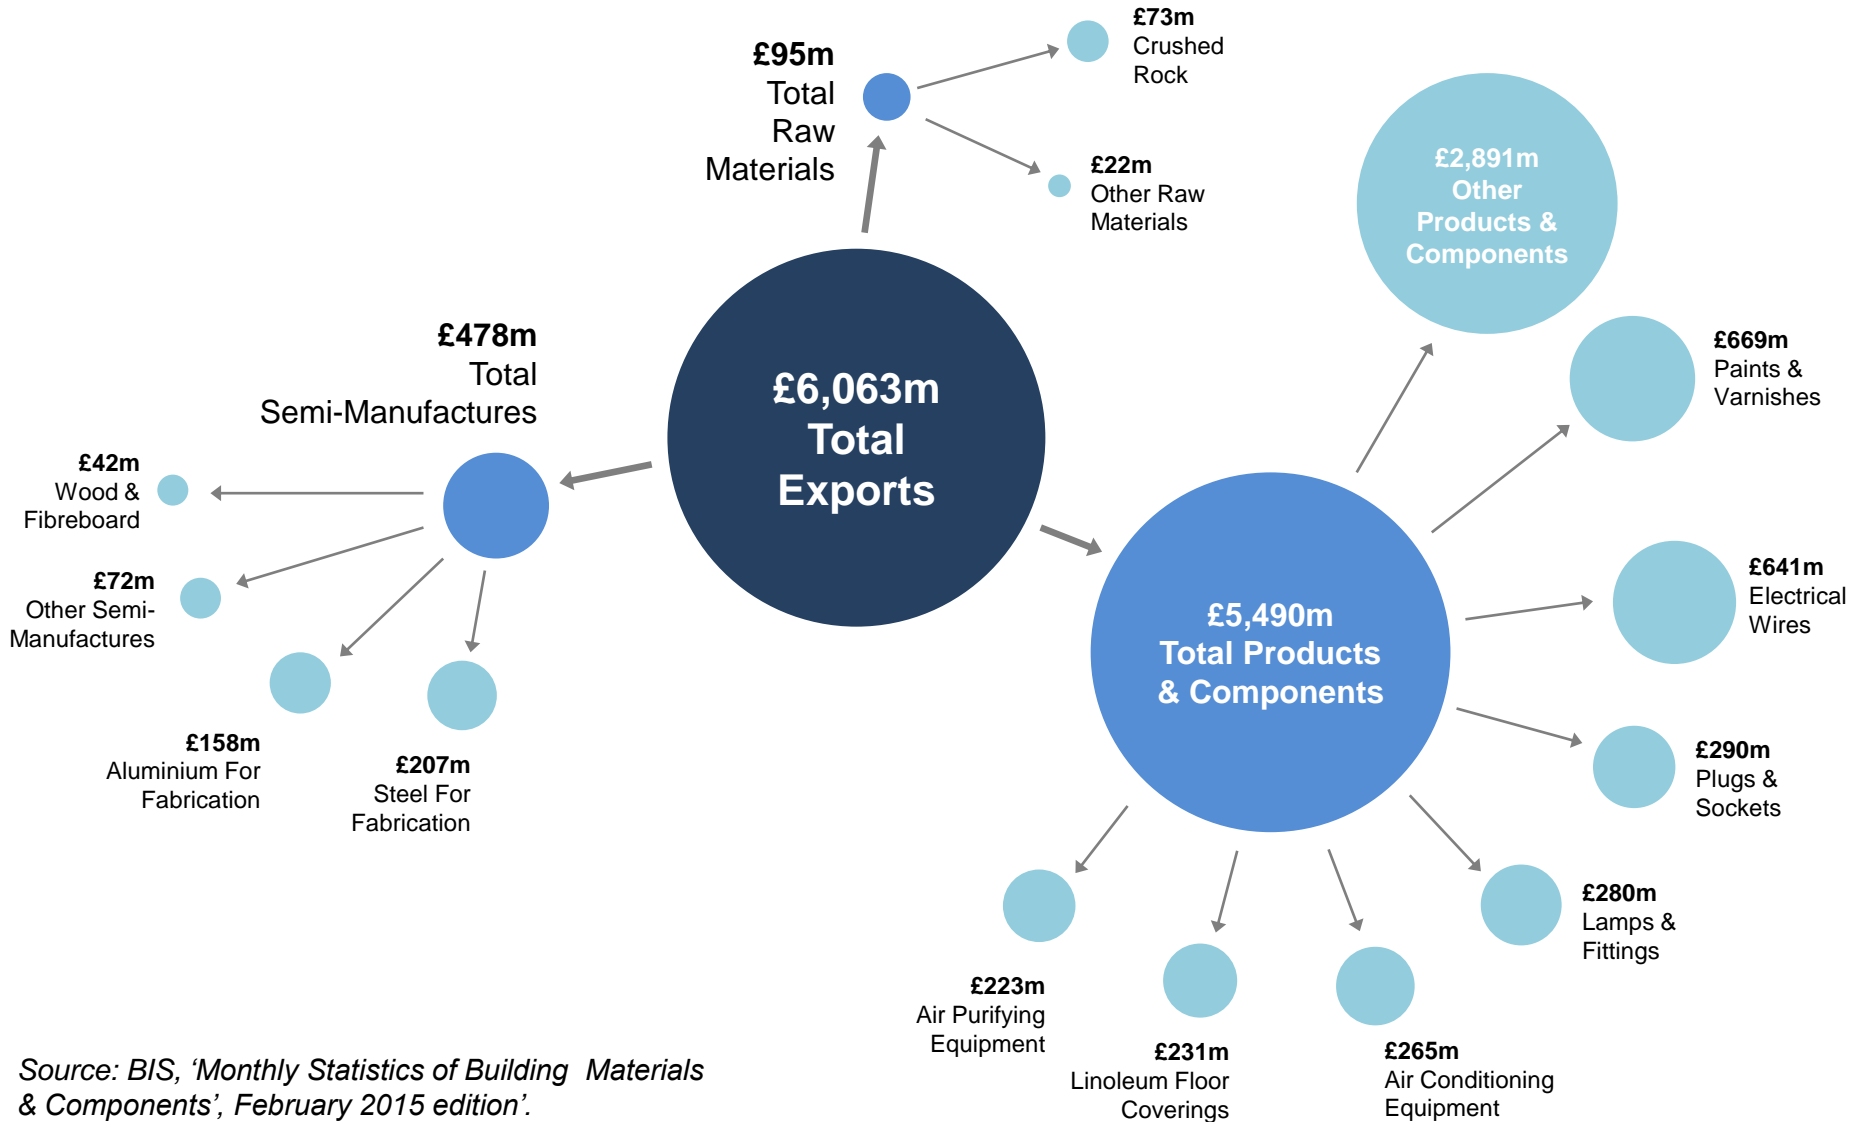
£95m
Total
Raw
Materials

£73m
Crushed
Rock

£22m
Other Raw
Materials

£2,891m
Other
Products &
Components

£478m
Total
Semi-Manufactures

£6,063m
Total
Exports

£669m
Paints &
Varnishes

£42m
Wood &
Fibreboard

£72m
Other Semi-
Manufactures

£5,490m
Total Products
& Components

£641m
Electrical
Wires

£158m
Aluminium For
Fabrication

£207m
Steel For
Fabrication

£290m
Plugs &
Sockets

£280m
Lamps &
Fittings

£223m
Air Purifying
Equipment

£231m
Linoleum Floor
Coverings

£265m
Air Conditioning
Equipment

Source: BIS, 'Monthly Statistics of Building Materials & Components', February 2015 edition'.